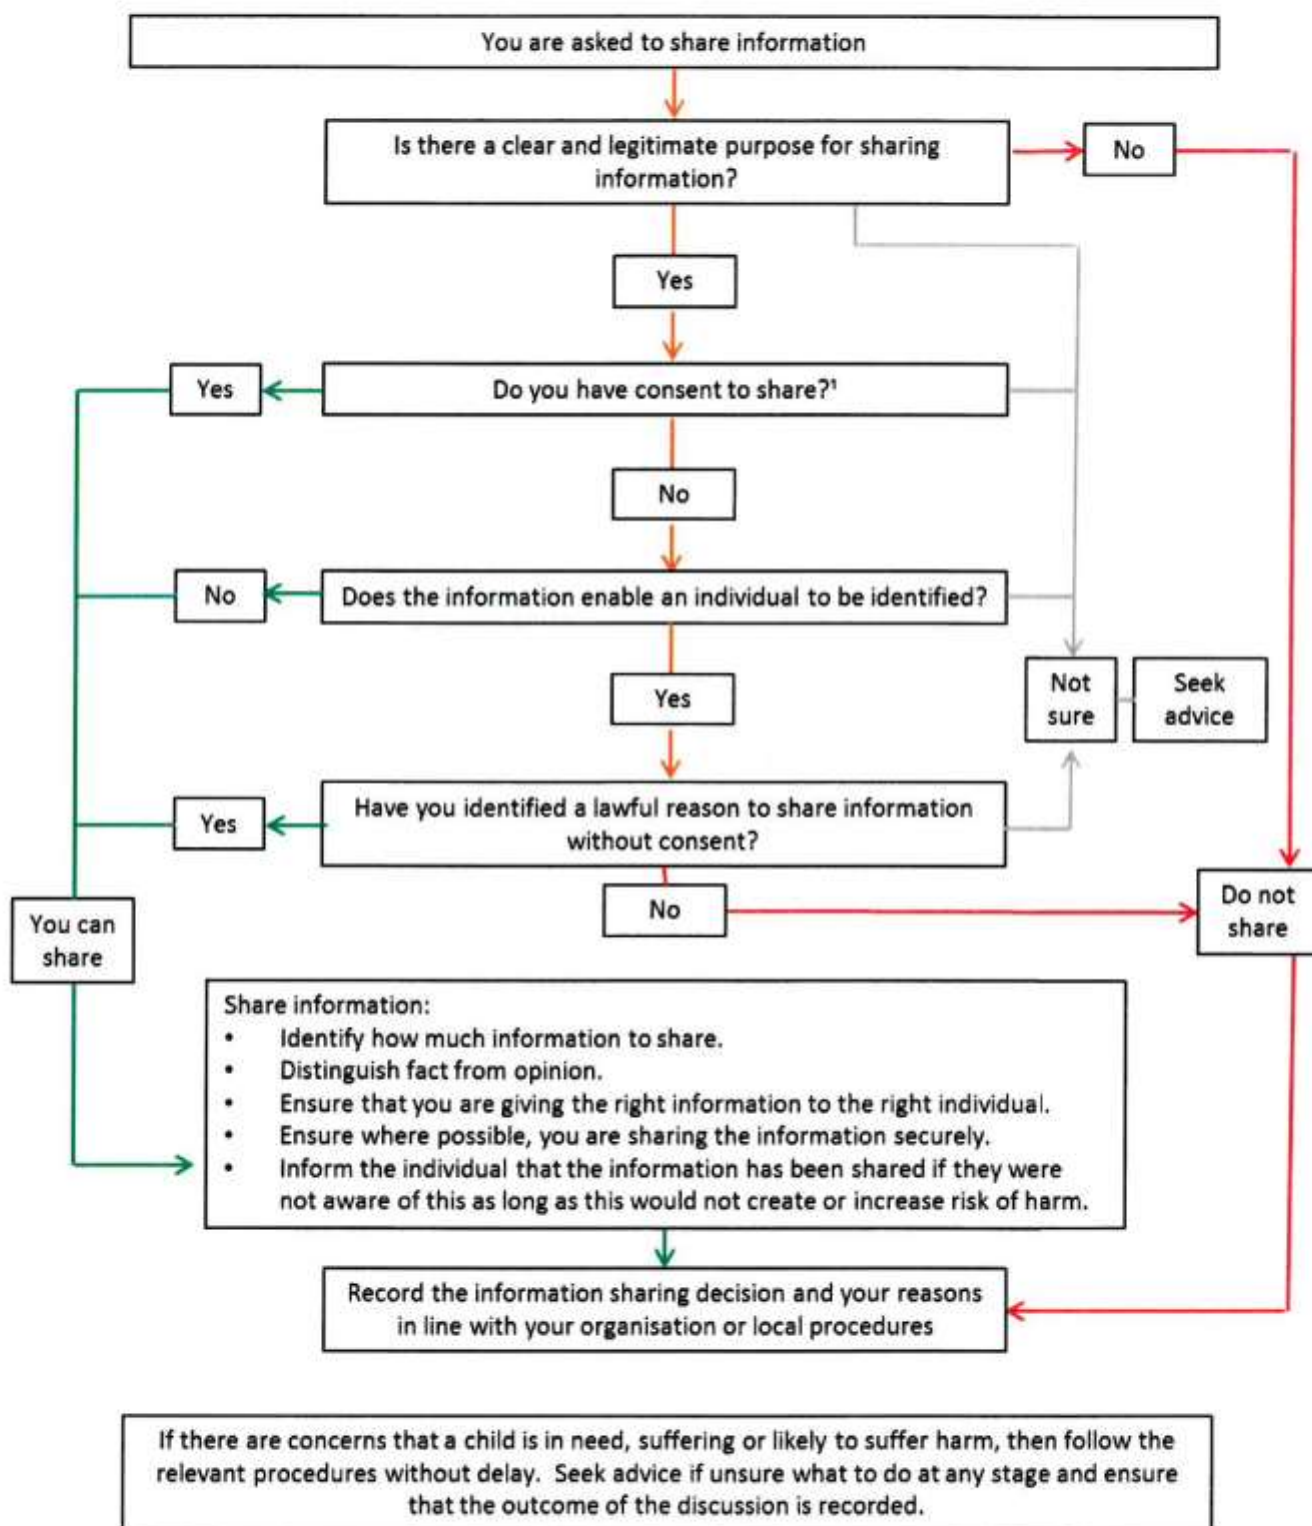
You are asked to share information

Is there a clear and legitimate purpose for sharing information?

No

Yes

Yes

Do you have consent to share?$^1$

No

No

Does the information enable an individual to be identified?

Yes

Not sure

Seek advice

Yes

Have you identified a lawful reason to share information without consent?

No

Do not share

You can share

Share information:
- Identify how much information to share.
- Distinguish fact from opinion.
- Ensure that you are giving the right information to the right individual.
- Ensure where possible, you are sharing the information securely.
- Inform the individual that the information has been shared if they were not aware of this as long as this would not create or increase risk of harm.

Record the information sharing decision and your reasons in line with your organisation or local procedures

If there are concerns that a child is in need, suffering or likely to suffer harm, then follow the relevant procedures without delay. Seek advice if unsure what to do at any stage and ensure that the outcome of the discussion is recorded.